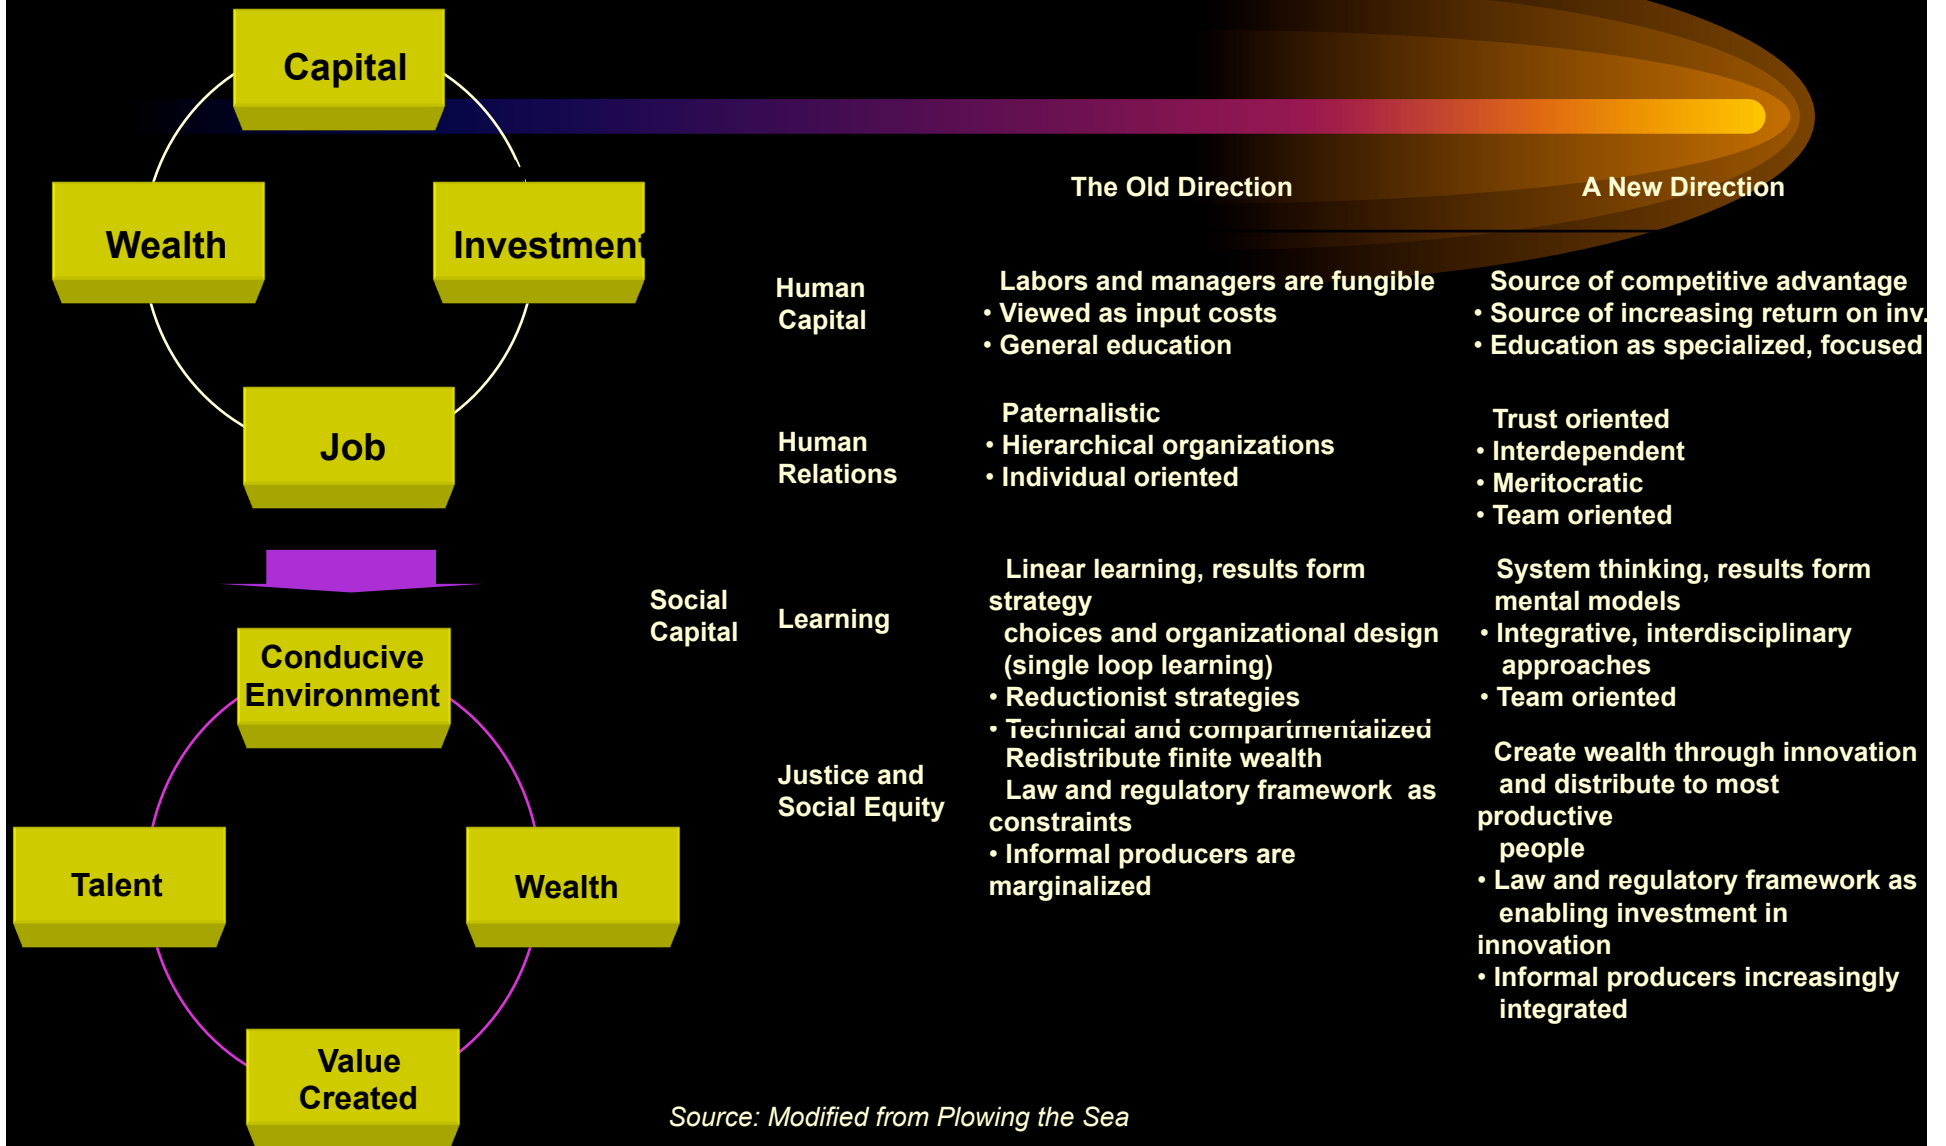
Capital

Wealth

Investment

Job

Conducive Environment

Talent

Wealth

Value Created

The Old Direction

A New Direction

Human Capital

Labors and managers are fungible
• Viewed as input costs
• General education

Source of competitive advantage
• Source of increasing return on inv.
• Education as specialized, focused

Human Relations

Paternalistic
• Hierarchical organizations
• Individual oriented

Trust oriented
• Interdependent
• Meritocratic
• Team oriented

Social Capital

Learning

Linear learning, results form strategy choices and organizational design (single loop learning)
• Reductionist strategies
• Technical and compartmentalized

System thinking, results form mental models
• Integrative, interdisciplinary approaches
• Team oriented

Justice and Social Equity

Redistribute finite wealth
Law and regulatory framework as constraints
• Informal producers are marginalized

Create wealth through innovation and distribute to most productive people
• Law and regulatory framework as enabling investment in innovation
• Informal producers increasingly integrated

Source: Modified from Plowing the Sea